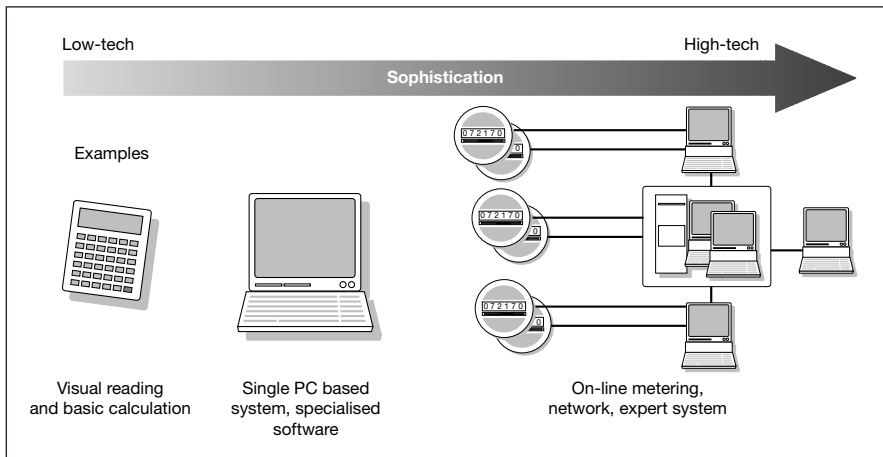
Low-tech

High-tech

Sophistication

Examples

072170

0

072170

0

072170

0

Visual reading and basic calculation

Single PC based system, specialised software

On-line metering, network, expert system